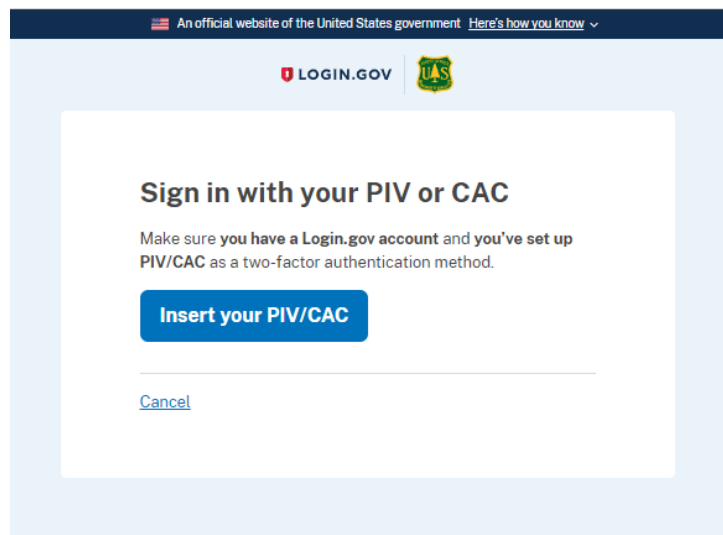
An official website of the United States government Here's how you know

LOGIN.GOV

Sign in with your PIV or CAC

Make sure you have a Login.gov account and you've set up PIV/CAC as a two-factor authentication method.

Insert your PIV/CAC

Cancel